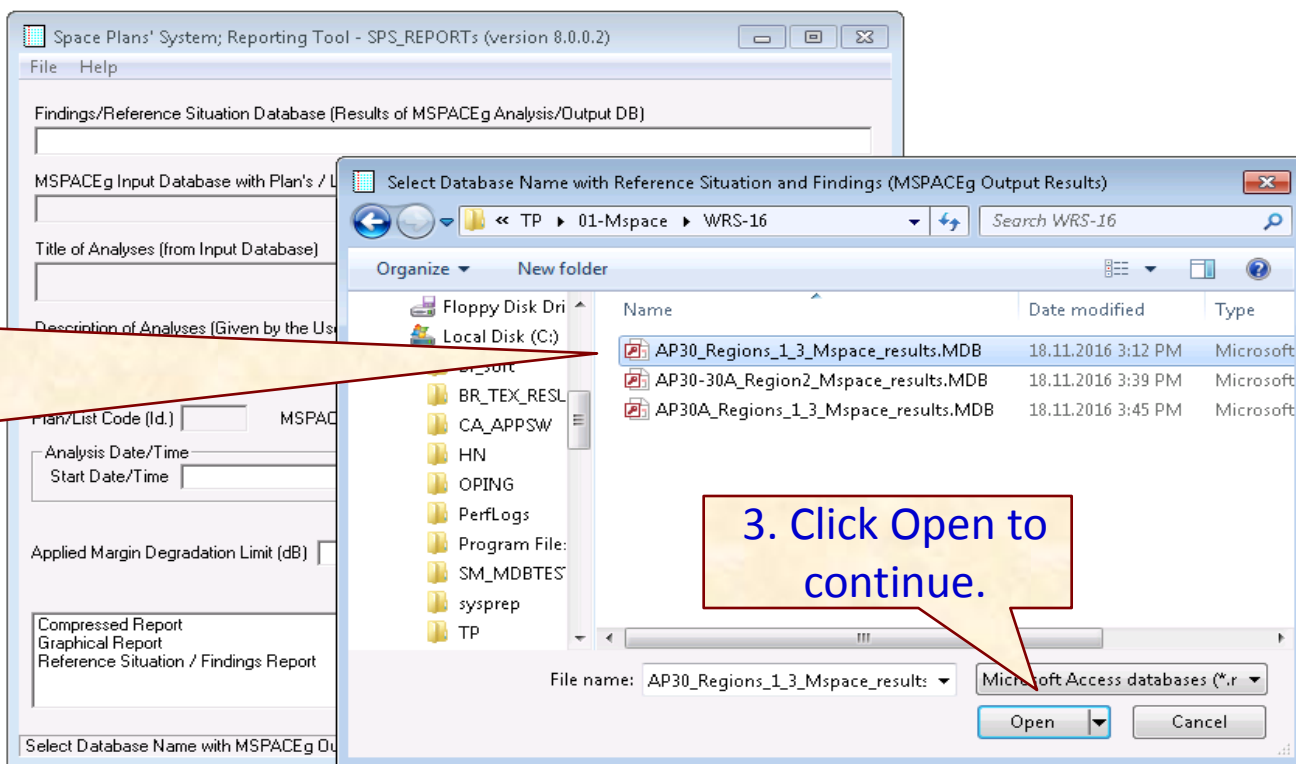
Space Plans' System; Reporting Tool - SPS_REPORTs (version 8.0.0.2)
File Help
Findings/Reference Situation Database (Results of MSPACEg Analysis/Output DB)
MSPACEg Input Database with Plan's / L
Title of Analyses (from Input Database)
Description of Analyses (Given by the Us
Plan/List Code (Id.)
MSPAC
Analysis Date/Time
Start Date/Time
Applied Margin Degradation Limit (dB)
Compressed Report
Graphical Report
Reference Situation / Findings Report
Select Database Name with MSPACEg Ou

Select Database Name with Reference Situation and Findings (MSPACEg Output Results)
« TP ▸ 01-Mspace ▸ WRS-16
Search WRS-16
Organize ▾ New folder
Floppy Disk Dri
Local Disk (C:)
BR_TEX_RESL
CA_APPSW
HN
OPING
PerfLogs
Program File:
SM_MDBTES
sysprep
TP

| Name | Date modified | Type |
|---|---|---|
| AP30_Regions_1_3_Mspace_results.MDB | 18.11.2016 3:12 PM | Microsoft |
| AP30-30A_Region2_Mspace_results.MDB | 18.11.2016 3:39 PM | Microsoft |
| AP30A_Regions_1_3_Mspace_results.MDB | 18.11.2016 3:45 PM | Microsoft |

3. Click Open to continue.

File name: AP30_Regions_1_3_Mspace_results
Microsoft Access databases (*.r
Open
Cancel